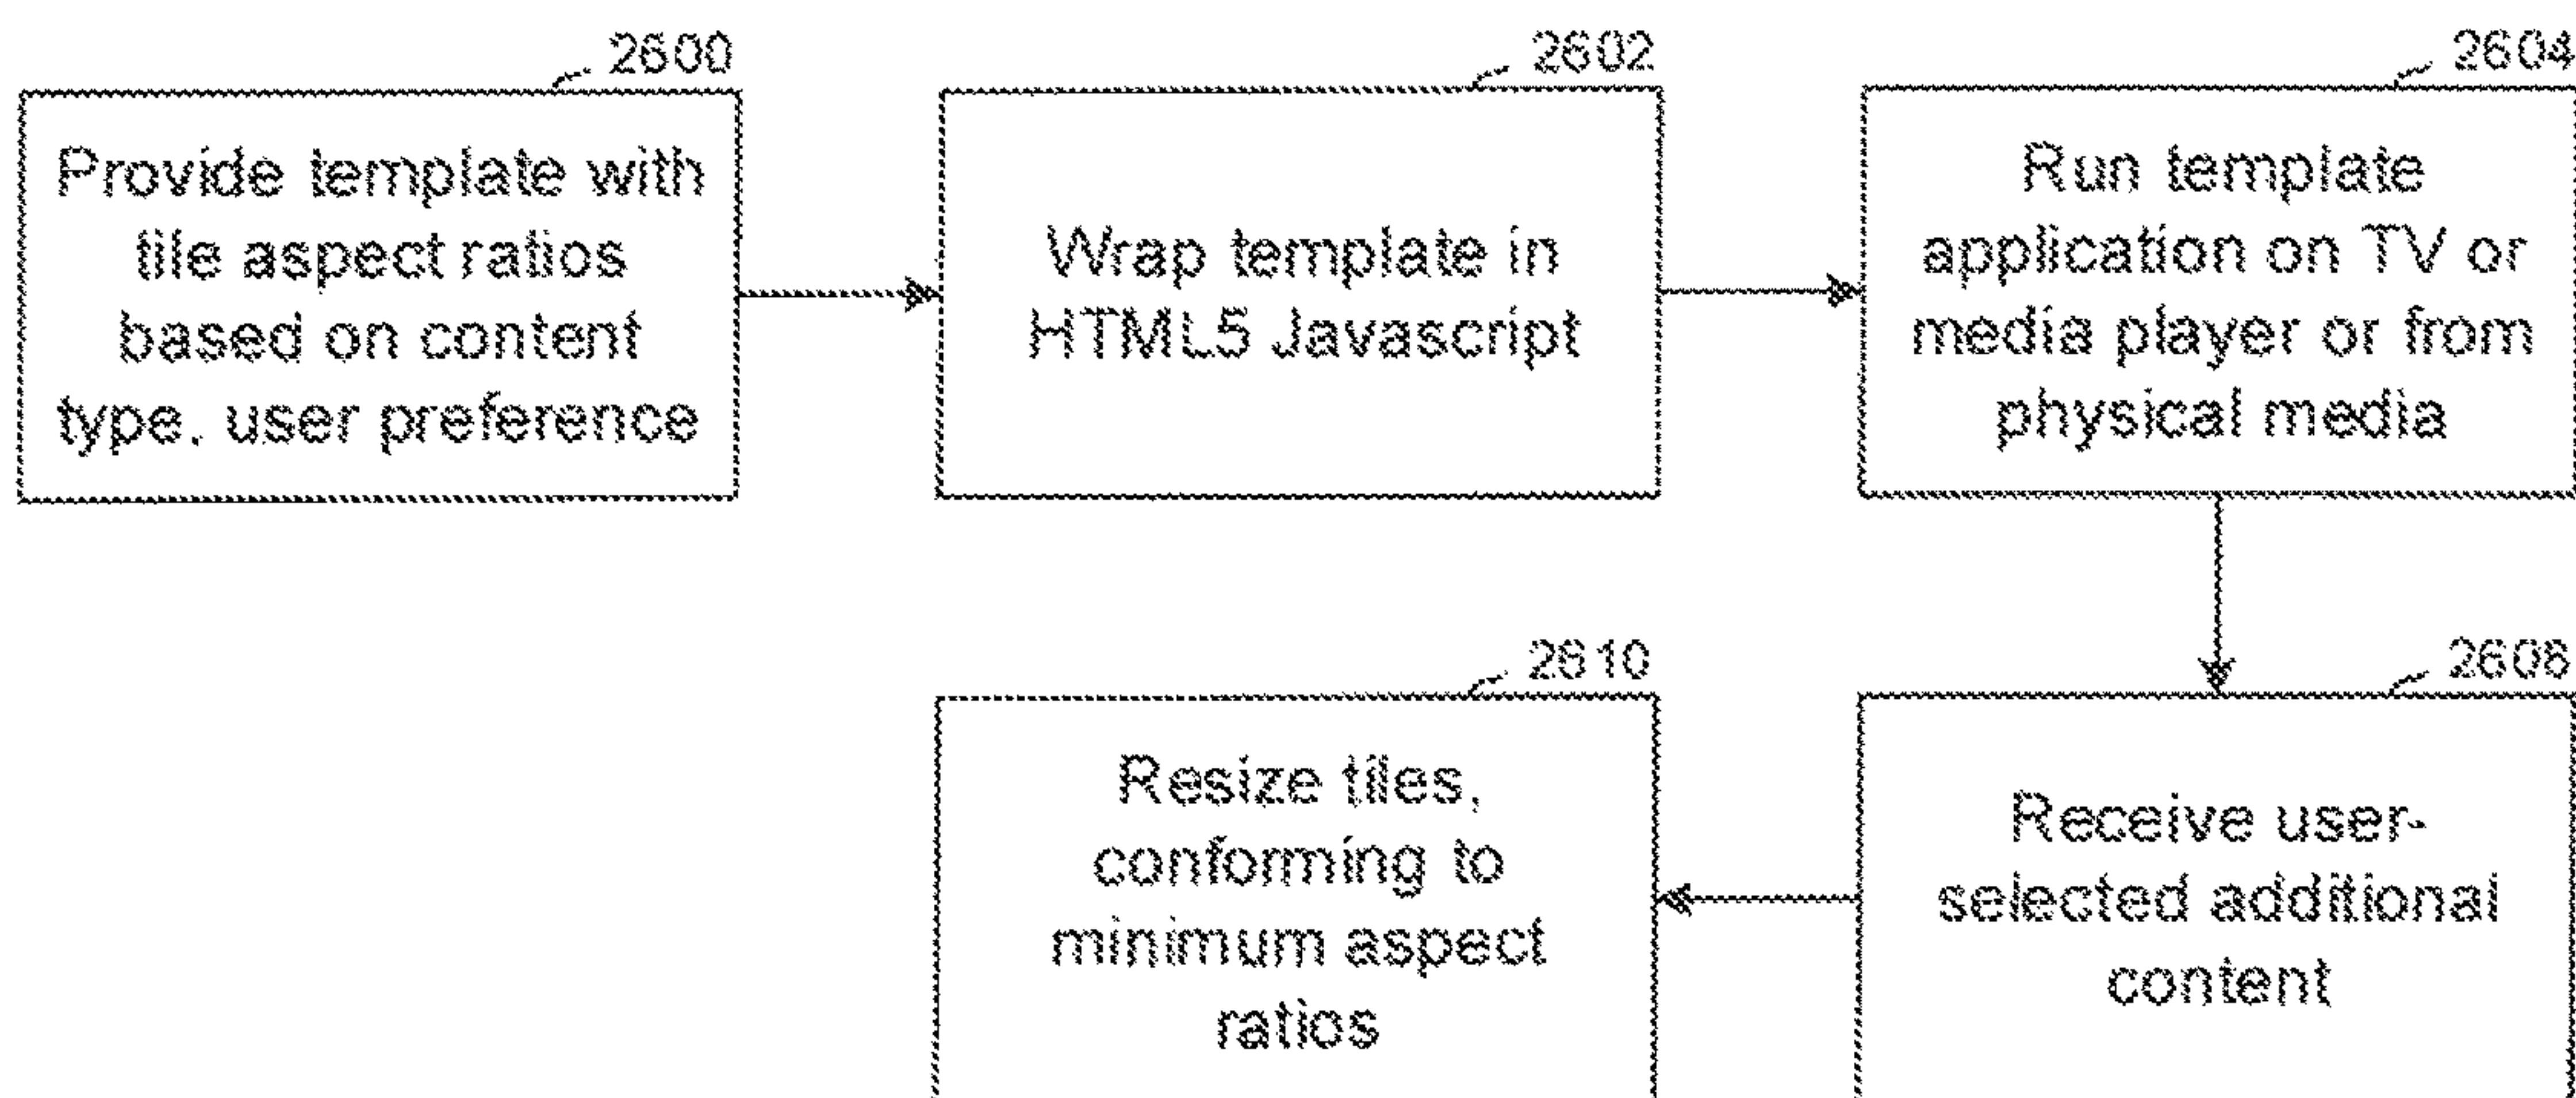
2600
Provide template with tile aspect ratios based on content type. user preference

2602
Wrap template in HTML5 Javascript

2604
Run template application on TV or media player or from physical media

2606
Receive user-selected additional content

2610
Resize tiles, conforming to minimum aspect ratios